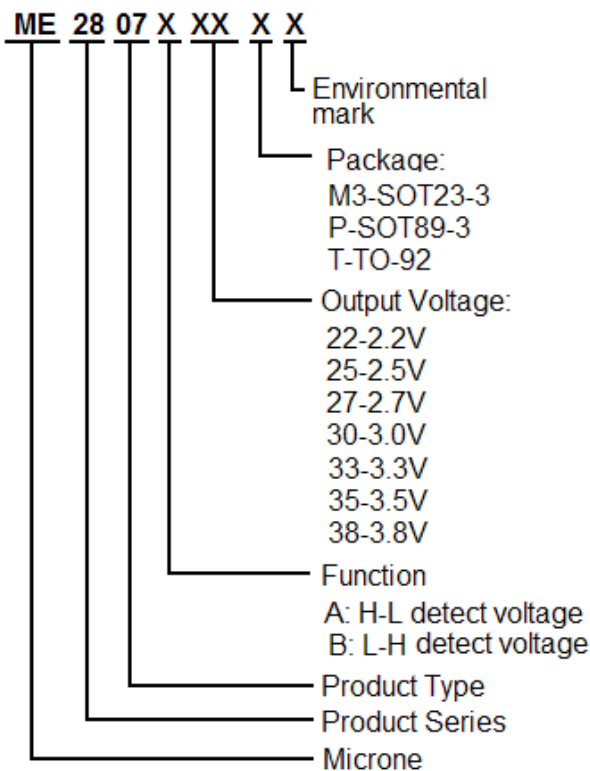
ME 28 07 X XX X X

Environmental mark

Package:
M3-SOT23-3
P-SOT89-3
T-TO-92

Output Voltage:
22-2.2V
25-2.5V
27-2.7V
30-3.0V
33-3.3V
35-3.5V
38-3.8V

Function
A: H-L detect voltage
B: L-H detect voltage

Product Type

Product Series

Microne